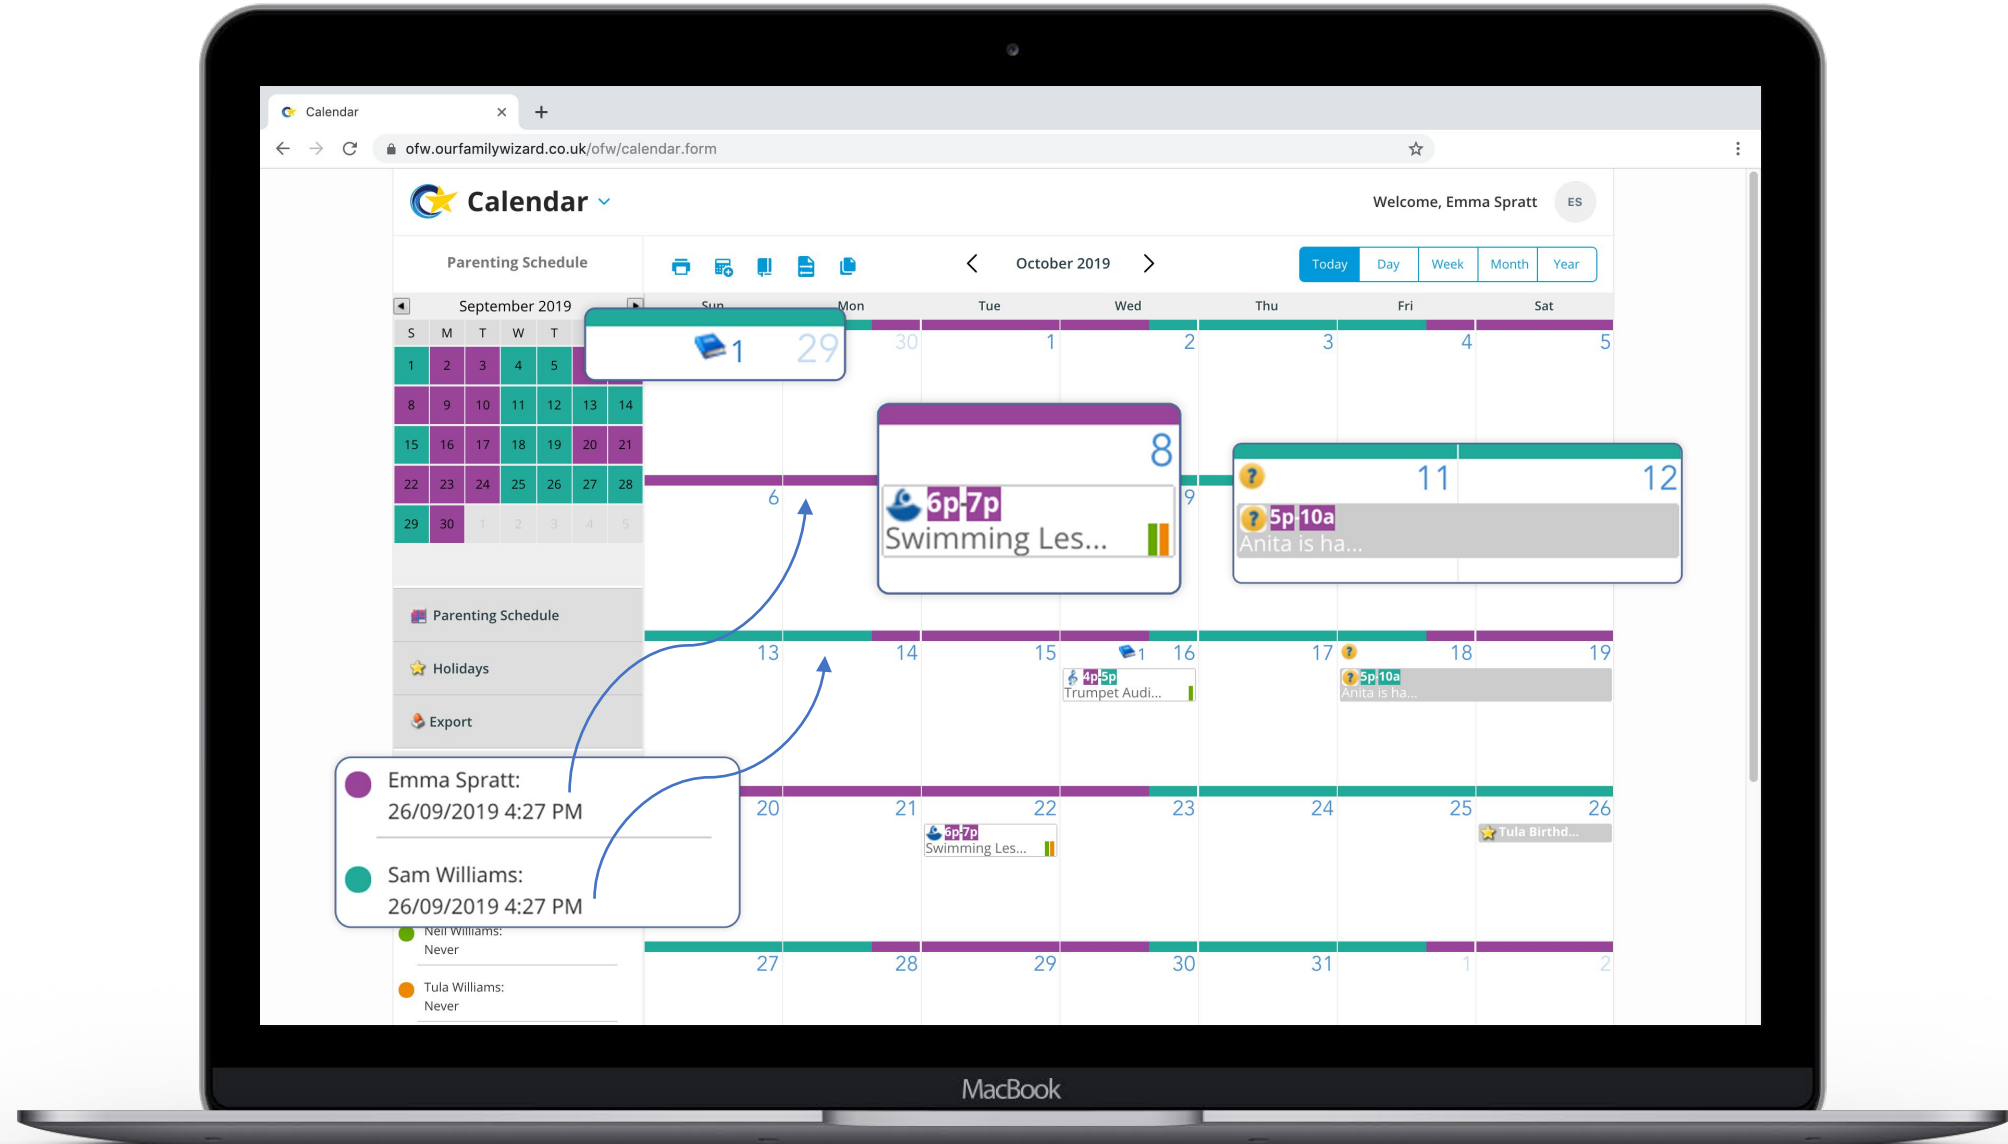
Calendar ×  +

ofw.ourfamilywizard.co.uk/ofw/calendar.form

Calendar

Welcome, Emma Spratt ES

Parenting Schedule

October 2019

Today Day Week Month Year

September 2019

| S | M | T | W | T | | |
|---|---|---|---|---|---|---|
| 1 | 2 | 3 | 4 | 5 | | |
| 8 | 9 | 10 | 11 | 12 | 13 | 14 |
| 15 | 16 | 17 | 18 | 19 | 20 | 21 |
| 22 | 23 | 24 | 25 | 26 | 27 | 28 |
| 29 | 30 | 1 | 2 | 3 | 4 | 5 |

Sun Mon Tue Wed Thu Fri Sat

1 29 30 1 2 3 4 5

6 8 9 11 12

6p-7p Swimming Les...

5p 10a Anita is ha...

Parenting Schedule

Holidays

Export

13 14 15 1 16 17 18 19

4p-5p Trumpet Audi...

5p 10a Anita is ha...

Emma Spratt: 26/09/2019 4:27 PM

Sam Williams: 26/09/2019 4:27 PM

20 21 22 23 24 25 26

6p-7p Swimming Les...

Tula Birthd...

Neil Williams: Never

Tula Williams: Never

27 28 29 30 31 1 2

MacBook